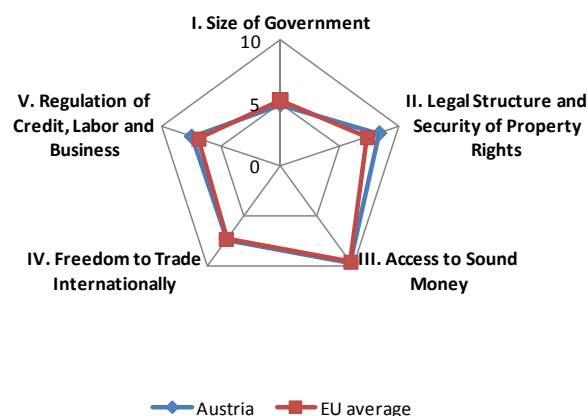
I. Size of Government

10

5

0

II. Legal Structure and Security of Property Rights

III. Access to Sound Money

IV. Freedom to Trade Internationally

V. Regulation of Credit, Labor and Business

Austria

EU average